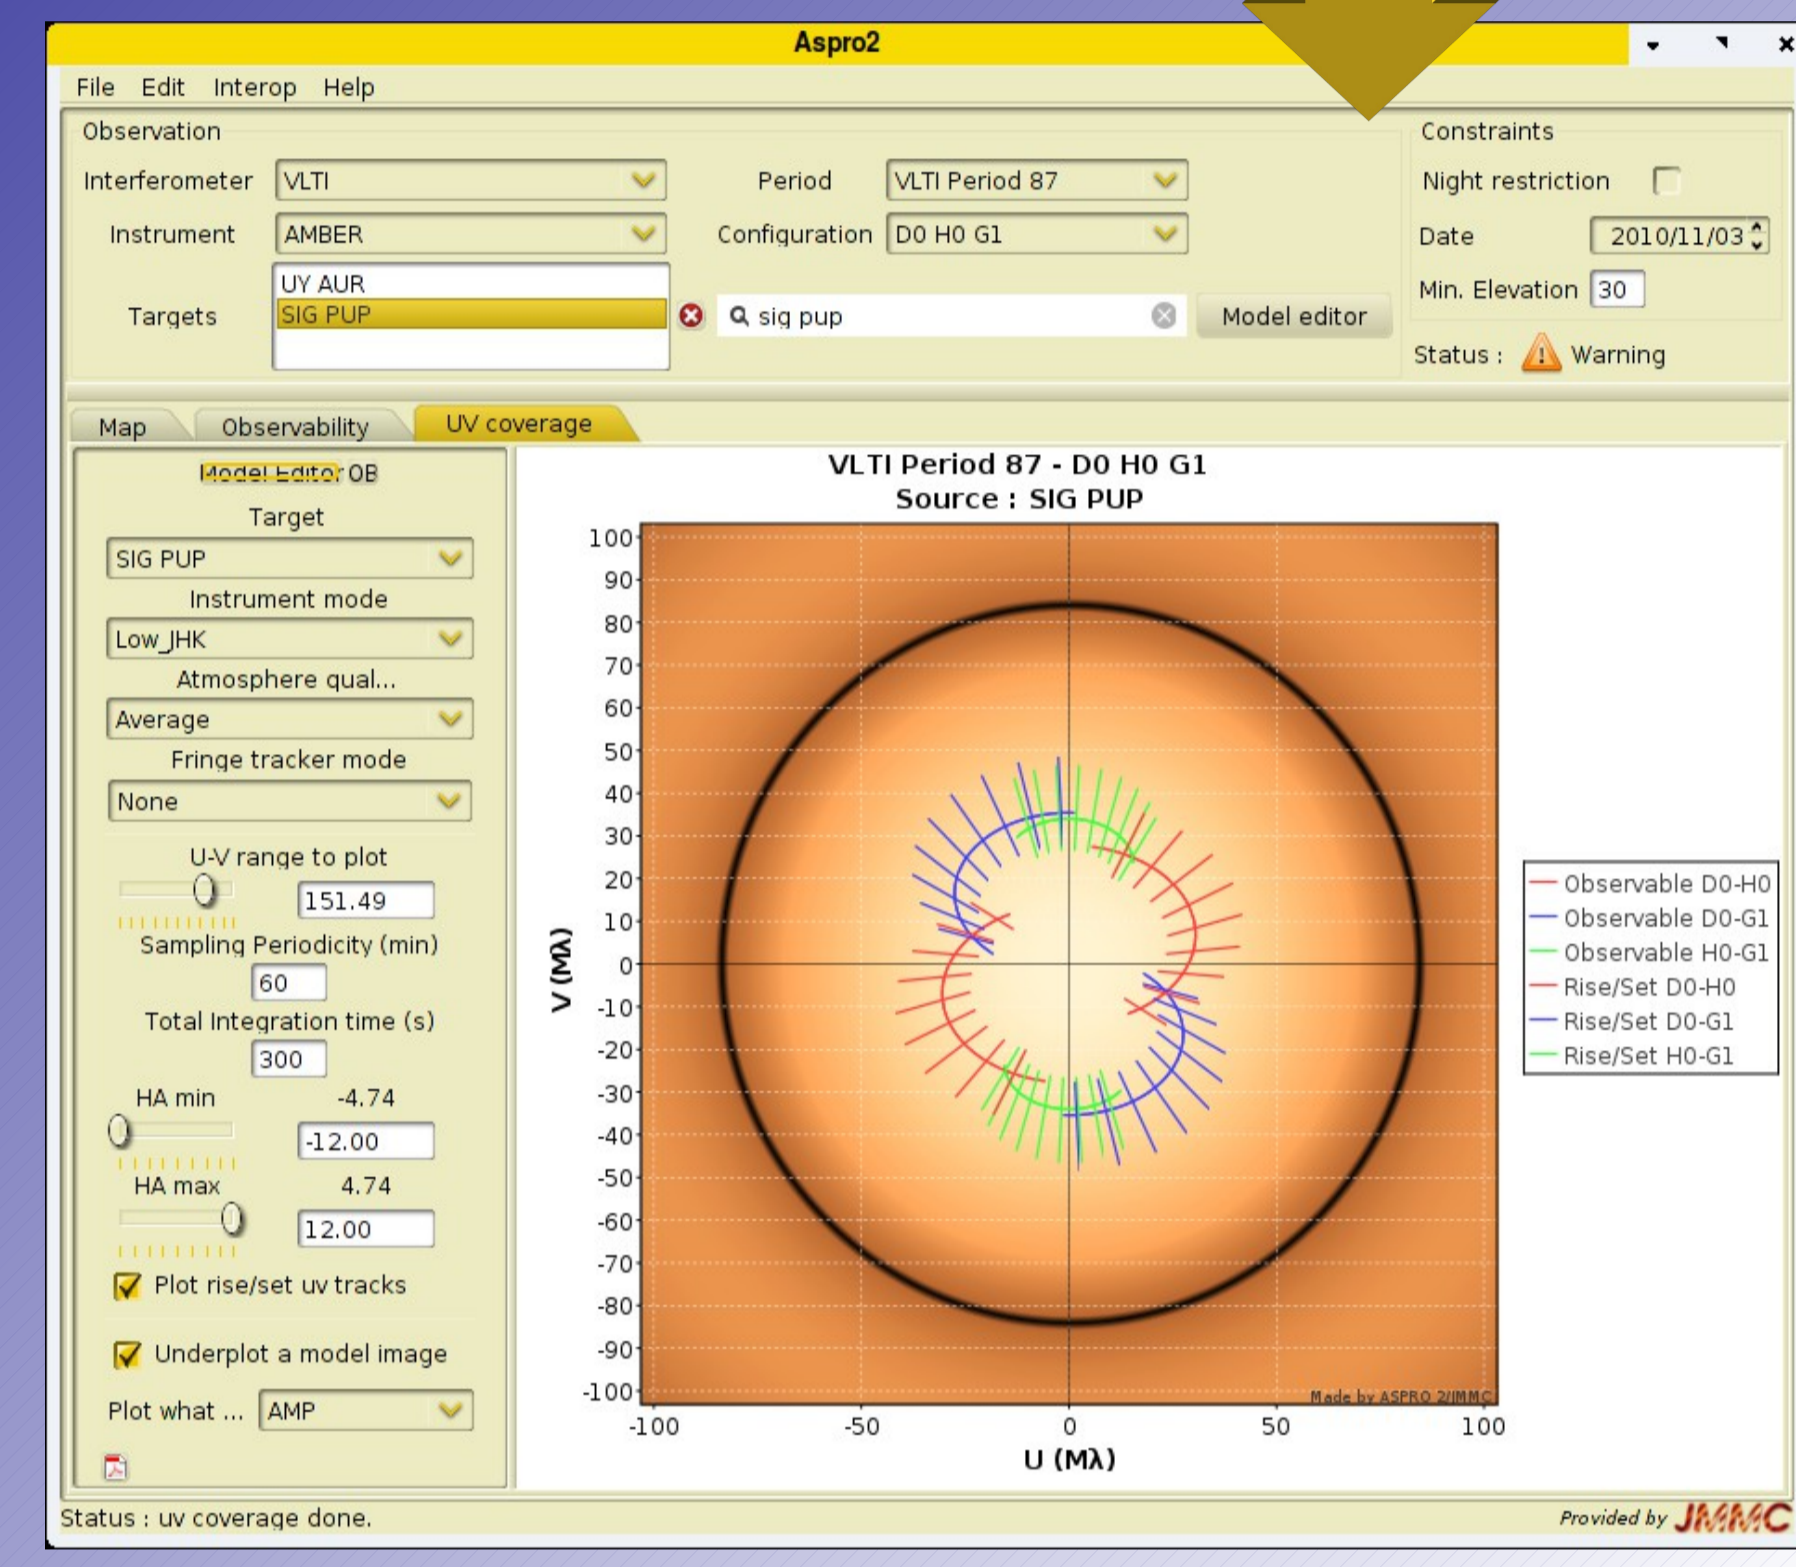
Aspro2

File Edit Interop Help

Observation

Interferometer VLTI
Period VLTI Period 87
Instrument AMBER
Configuration D0 H0 G1
Targets UY AUR
SIG PUP
sig pup
Model editor

Constraints
Night restriction
Date 2010/11/03
Min. Elevation 30
Status : Warning

Map Observability UV coverage

Model Editor OB
Target
SIG PUP
Instrument mode
Low_JHK
Atmosphere qual...
Average
Fringe tracker mode
None
U-V range to plot
151.49
Sampling Periodicity (min)
60
Total Integration time (s)
300
HA min -4.74
-12.00
HA max 4.74
12.00
Plot rise/set uv tracks
Underplot a model image
Plot what ... AMP

VLTI Period 87 - D0 H0 G1
Source : SIG PUP

100 90 80 70 60 50 40 30 20 10 0 -10 -20 -30 -40 -50 -60 -70 -80 -90 -100
V (Mλ)
-100 -50 0 50 100
U (Mλ)
Made by ASPRO 2/JMMC

Observable D0-H0
Observable D0-G1
Observable H0-G1
Rise/Set D0-H0
Rise/Set D0-G1
Rise/Set H0-G1

Status : uv coverage done.
Provided by JMMC